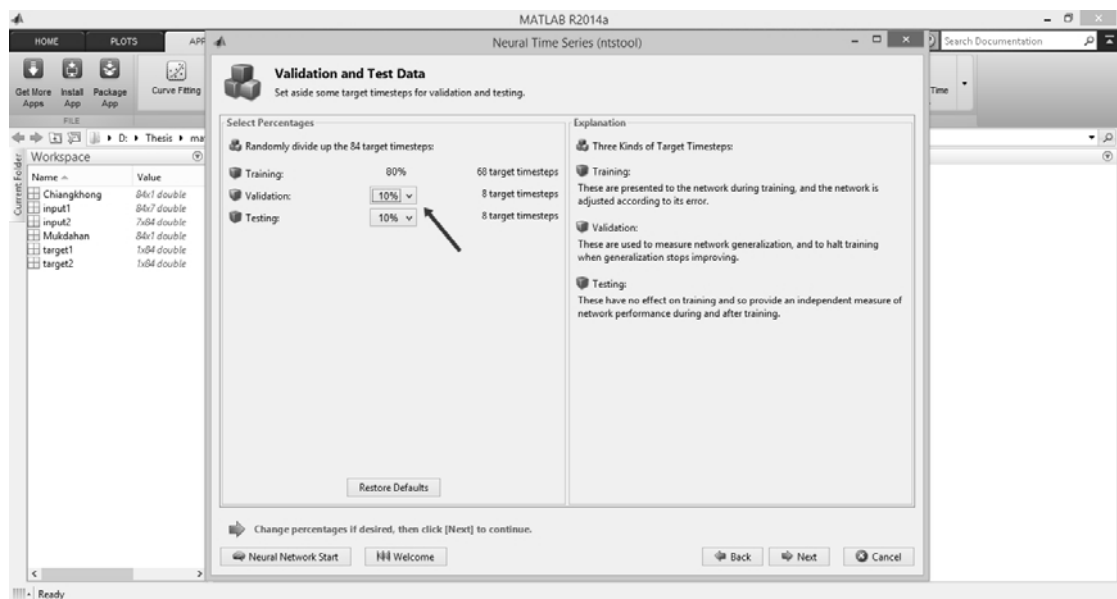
MATLAB R2014a

HOME PLOTS APP

Get More Apps Install App Package App Curve Fitting

FILE

D: ▸ Thesis ▸ ma

Current Folder

Workspace

| Name | Value |
|---|---|
| Chiangkhong | 84x1 double |
| input1 | 84x7 double |
| input2 | 7x84 double |
| Mukdahan | 84x1 double |
| target1 | 1x84 double |
| target2 | 1x84 double |

Search Documentation

Time

Neural Time Series (ntstool)

Validation and Test Data

Set aside some target timesteps for validation and testing.

Select Percentages

Randomly divide up the 84 target timesteps:

| | | |
|---|---|---|
| Training: | 80% | 68 target timesteps |
| Validation: | 10% | 8 target timesteps |
| Testing: | 10% | 8 target timesteps |

Restore Defaults

Explanation

Three Kinds of Target Timesteps:

Training:
These are presented to the network during training, and the network is adjusted according to its error.

Validation:
These are used to measure network generalization, and to halt training when generalization stops improving.

Testing:
These have no effect on training and so provide an independent measure of network performance during and after training.

Change percentages if desired, then click [Next] to continue.

Neural Network Start Welcome Back Next Cancel

Ready